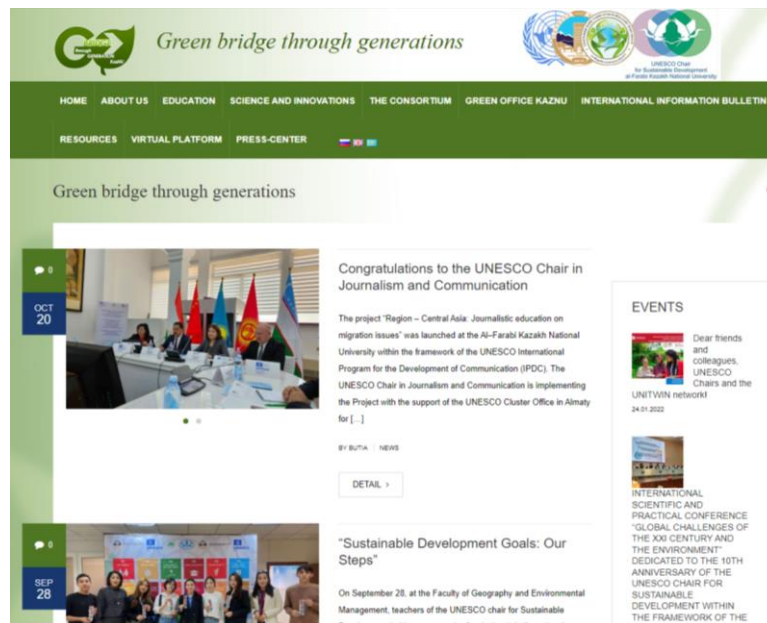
Green bridge through generations

UNESCO Chair for Sustainable Development al-Farabi Kazakh National University

HOME ABOUT US EDUCATION SCIENCE AND INNOVATIONS THE CONSORTIUM GREEN OFFICE KAZNU INTERNATIONAL INFORMATION BULLETIN

RESOURCES VIRTUAL PLATFORM PRESS-CENTER

Green bridge through generations

0

OCT 20

Congratulations to the UNESCO Chair in Journalism and Communication

The project "Region – Central Asia: Journalistic education on migration issues" was launched at the Al-Farabi Kazakh National University within the framework of the UNESCO International Program for the Development of Communication (IPDC). The UNESCO Chair in Journalism and Communication is implementing the Project with the support of the UNESCO Cluster Office in Almaty for […]

BY BUTIA | NEWS

DETAIL >

EVENTS

Dear friends and colleagues, UNESCO Chairs and the UNITWIN network!

24.01.2022

INTERNATIONAL SCIENTIFIC AND PRACTICAL CONFERENCE "GLOBAL CHALLENGES OF THE XXI CENTURY AND THE ENVIRONMENT" DEDICATED TO THE 10TH ANNIVERSARY OF THE UNESCO CHAIR FOR SUSTAINABLE DEVELOPMENT WITHIN THE FRAMEWORK OF THE

0

SEP 28

"Sustainable Development Goals: Our Steps"

On September 28, at the Faculty of Geography and Environmental Management, teachers of the UNESCO chair for Sustainable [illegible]